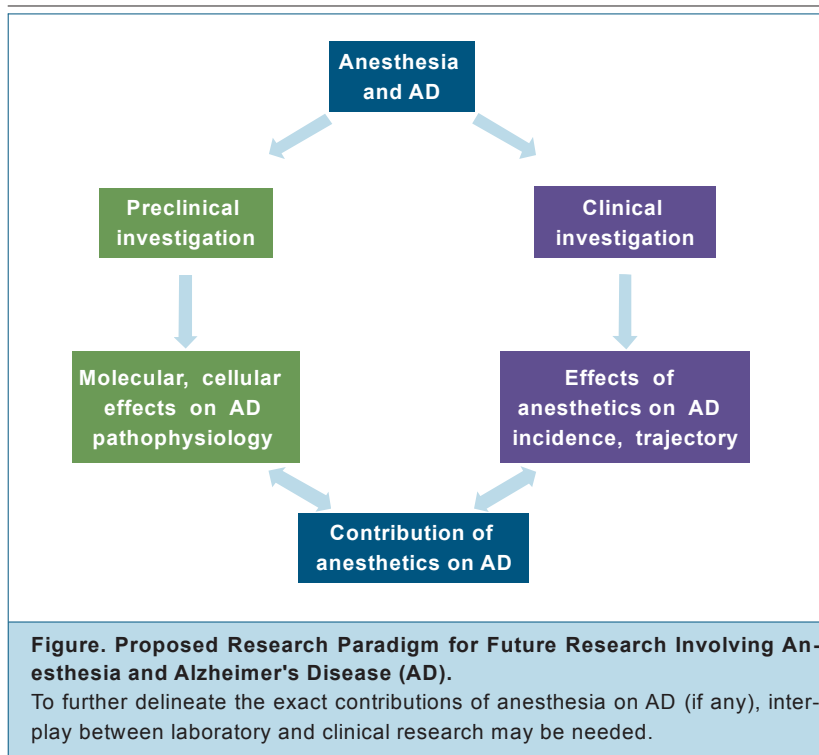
Anesthesia and AD

Preclinical investigation

Clinical investigation

Molecular, cellular effects on AD pathophysiology

Effects of anesthetics on AD incidence, trajectory

Contribution of anesthetics on AD

**Figure. Proposed Research Paradigm for Future Research Involving Anesthesia and Alzheimer's Disease (AD).**
To further delineate the exact contributions of anesthesia on AD (if any), interplay between laboratory and clinical research may be needed.